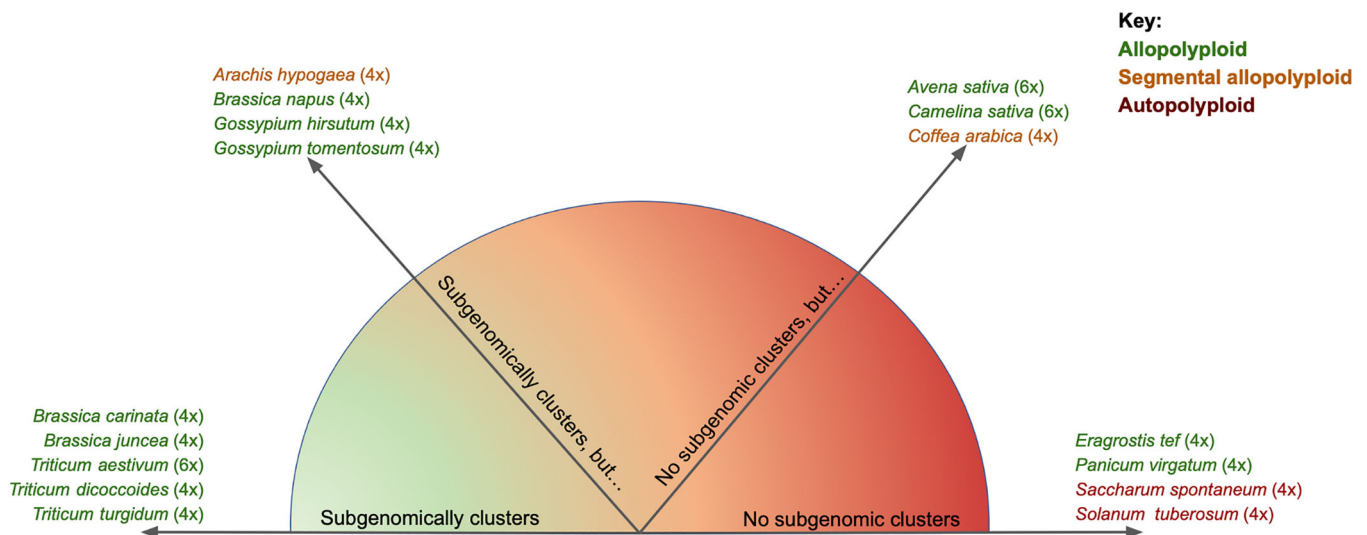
Key:
Allopolyploid
Segmental allopolyploid
Autopolyploid

Arachis hypogaea (4x)
Brassica napus (4x)
Gossypium hirsutum (4x)
Gossypium tomentosum (4x)

Avena sativa (6x)
Camelina sativa (6x)
Coffea arabica (4x)

Subgenomically clusters, but...

No subgenomic clusters, but...

Brassica carinata (4x)
Brassica juncea (4x)
Triticum aestivum (6x)
Triticum dicoccoides (4x)
Triticum turgidum (4x)

Subgenomically clusters

No subgenomic clusters

Eragrostis tef (4x)
Panicum virgatum (4x)
Saccharum spontaneum (4x)
Solanum tuberosum (4x)